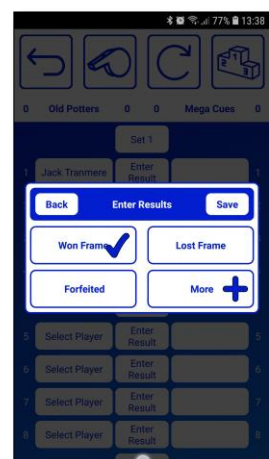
77% 13:38

0 Old Potters 0 0 Mega Cues 0

Set 1

1 Jack Tranmere Enter Result

Back Enter Results Save

Won Frame

Lost Frame

Forfeited

More

5 Select Player Enter Result 5

6 Select Player Enter Result 6

7 Select Player Enter Result 7

8 Select Player Enter Result 8